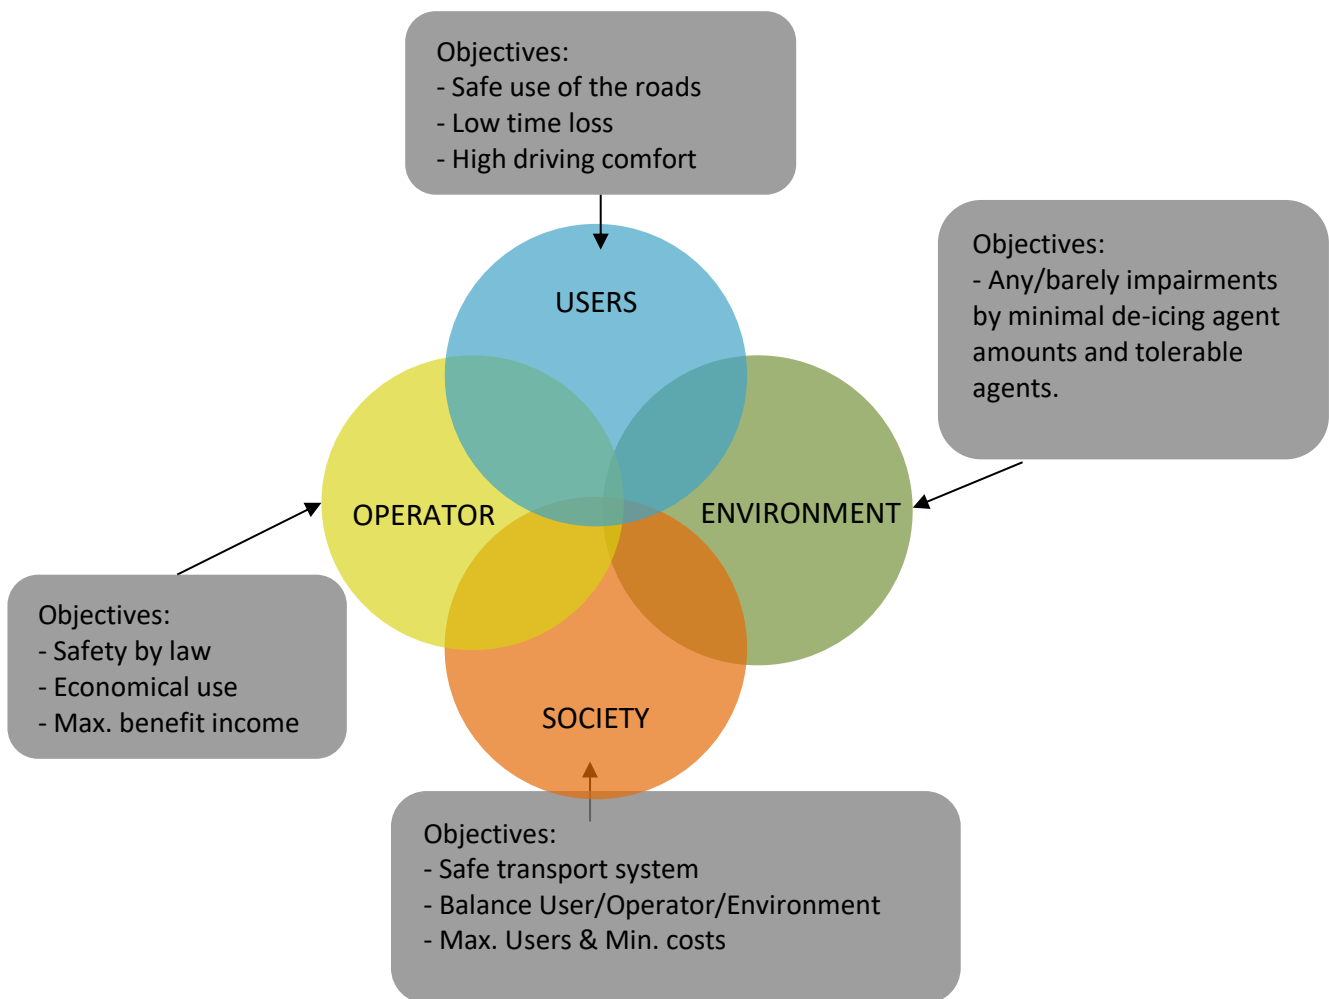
Objectives:
- Safe use of the roads
- Low time loss
- High driving comfort

Objectives:
- Any/barely impairments by minimal de-icing agent amounts and tolerable agents.

USERS

OPERATOR

ENVIRONMENT

SOCIETY

Objectives:
- Safety by law
- Economical use
- Max. benefit income

Objectives:
- Safe transport system
- Balance User/Operator/Environment
- Max. Users & Min. costs